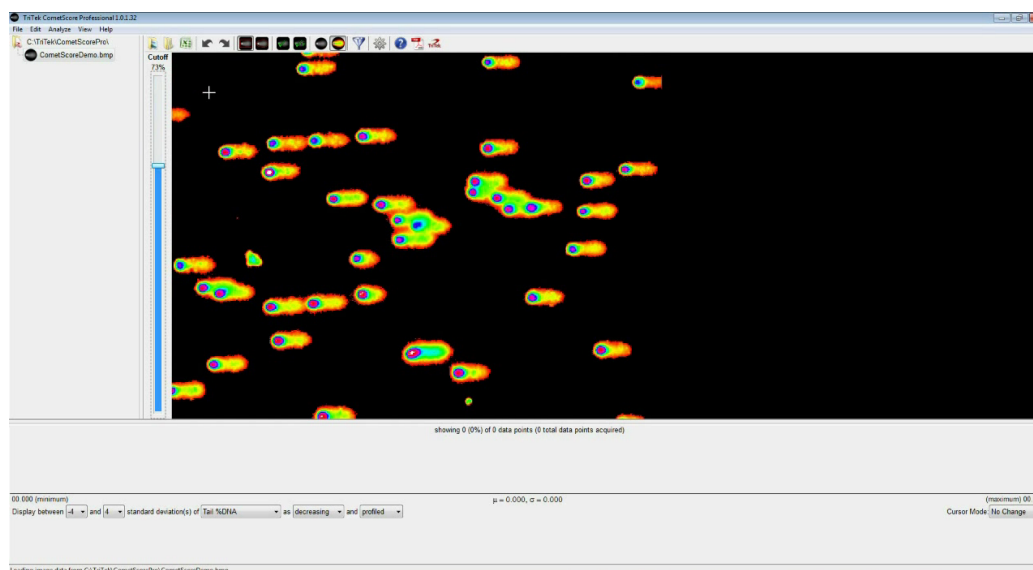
TriTek CometScore Professional 1.0.1.32

File Edit Analyze View Help

C:\TriTek\CometScorePro\

CometScoreDemo.bmp

Cutoff

73%

showing 0 (0%) of 0 data points (0 total data points acquired)

00.000 (minimum)

μ = 0.000, σ = 0.000

(maximum) 00

Display between -4 and 4 standard deviation(s) of Tail %DNA as decreasing and profiled

Cursor Mode No Change

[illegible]